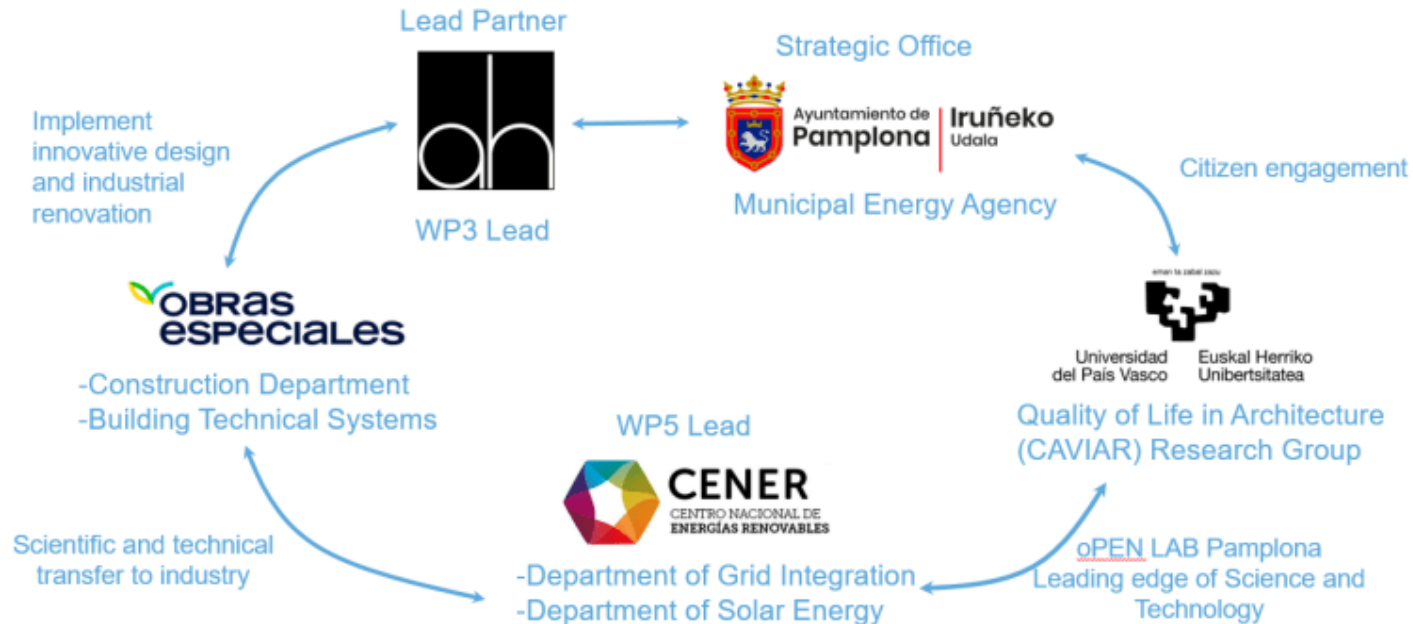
Lead Partner

ah

WP3 Lead

Strategic Office

Ayuntamiento de Pamplona | Iruñeko Udala

Municipal Energy Agency

Implement innovative design and industrial renovation

Citizen engagement

OBRAS ESPECIALES

-Construction Department
-Building Technical Systems

eman ta zabal zazu

Universidad del País Vasco Euskal Herriko Unibertsitatea

Quality of Life in Architecture (CAVIAR) Research Group

WP5 Lead

CENER
CENTRO NACIONAL DE ENERGÍAS RENOVABLES

Scientific and technical transfer to industry

-Department of Grid Integration
-Department of Solar Energy

oPEN LAB Pamplona
Leading edge of Science and Technology